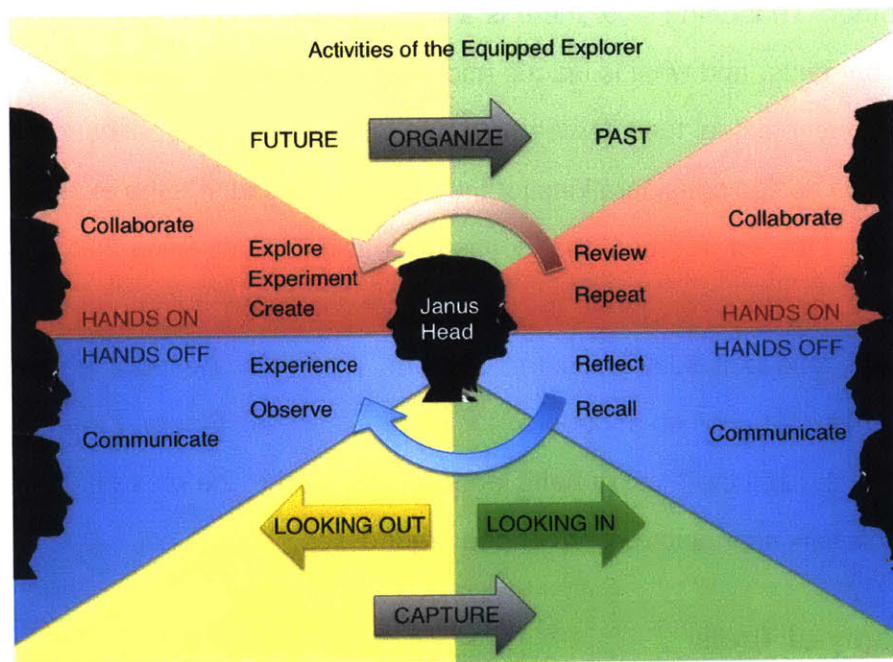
Activities of the Equipped Explorer

FUTURE

ORGANIZE

PAST

Collaborate

Explore
Experiment
Create

Janus Head

Review
Repeat

Collaborate

HANDS ON

HANDS OFF

HANDS ON

HANDS OFF

Experience

Observe

Reflect

Recall

Communicate

Communicate

LOOKING OUT

LOOKING IN

CAPTURE